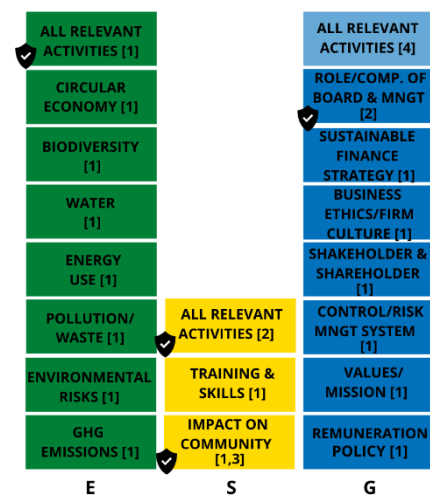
ALL RELEVANT ACTIVITIES [1]

CIRCULAR ECONOMY [1]

BIODIVERSITY [1]

WATER [1]

ENERGY USE [1]

POLLUTION/ WASTE [1]

ENVIRONMENTAL RISKS [1]

GHG EMISSIONS [1]

ALL RELEVANT ACTIVITIES [2]

TRAINING & SKILLS [1]

IMPACT ON COMMUNITY [1,3]

ALL RELEVANT ACTIVITIES [4]

ROLE/COMP. OF BOARD & MNGT [2]

SUSTAINABLE FINANCE STRATEGY [1]

BUSINESS ETHICS/FIRM CULTURE [1]

SHAKEHOLDER & SHAREHOLDER [1]

CONTROL/RISK MNGT SYSTEM [1]

VALUES/ MISSION [1]

REMUNERATION POLICY [1]

E

S

G